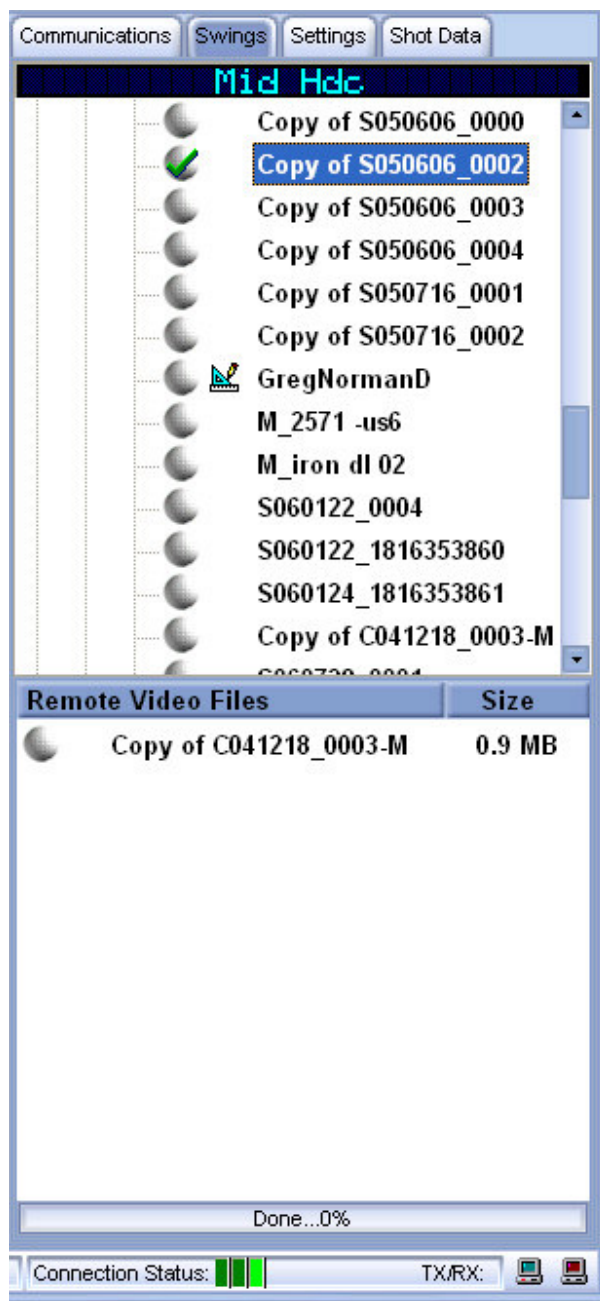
Communications | Swings | Settings | Shot Data

Mid Hdc

Copy of S050606_0000
Copy of S050606_0002
Copy of S050606_0003
Copy of S050606_0004
Copy of S050716_0001
Copy of S050716_0002
GregNormanD
M_2571 -us6
M_iron dl 02
S060122_0004
S060122_1816353860
S060124_1816353861
Copy of C041218_0003-M
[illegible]

| Remote Video Files | Size |
|---|---|
| Copy of C041218_0003-M | 0.9 MB |

Done...0%

Connection Status: TX/RX: